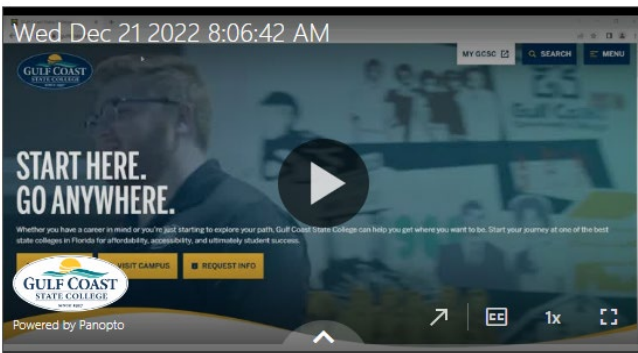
Wed Dec 21 2022 8:06:42 AM

GULF COAST STATE COLLEGE

MY GCSC
SEARCH
MENU

START HERE.
GO ANYWHERE.

Whether you have a career in mind or you're just starting to explore your path, Gulf Coast State College can help you get where you want to be. Start your journey at one of the best state colleges in Florida for affordability, accessibility, and ultimately student success.

VISIT CAMPUS
REQUEST INFO

GULF COAST STATE COLLEGE
SINCE 1957

Powered by Panopto

1x